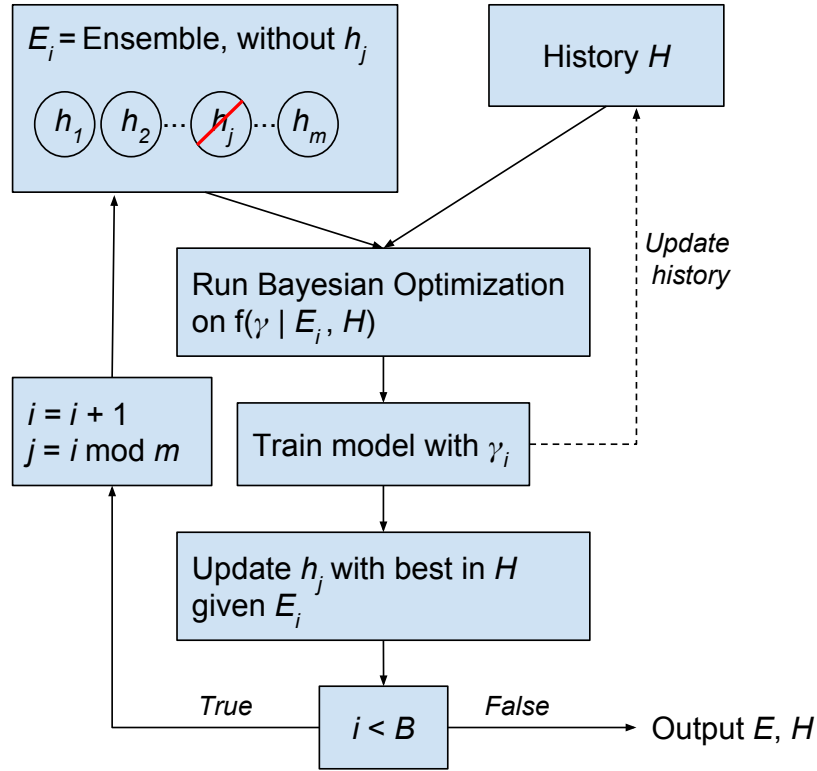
$E_i$ = Ensemble, without $h_j$

$h_1$ $h_2$ ... $h_j$ ... $h_m$

History $H$

Update history

Run Bayesian Optimization on f($\gamma$ | $E_i$, $H$)

$i = i + 1$
$j = i \bmod m$

Train model with $\gamma_i$

Update $h_j$ with best in $H$ given $E_i$

True

$i < B$

False

Output $E$, $H$